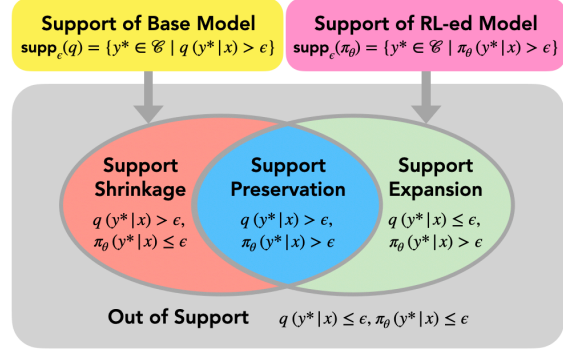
Support of Base Model
$\text{supp}_\epsilon(q) = \{y^* \in \mathcal{C} \mid q(y^*|x) > \epsilon\}$

Support of RL-ed Model
$\text{supp}_\epsilon(\pi_\theta) = \{y^* \in \mathcal{C} \mid \pi_\theta(y^*|x) > \epsilon\}$

Support Shrinkage
$q(y^*|x) > \epsilon,$
$\pi_\theta(y^*|x) \le \epsilon$

Support Preservation
$q(y^*|x) > \epsilon,$
$\pi_\theta(y^*|x) > \epsilon$

Support Expansion
$q(y^*|x) \le \epsilon,$
$\pi_\theta(y^*|x) > \epsilon$

Out of Support $q(y^*|x) \le \epsilon, \pi_\theta(y^*|x) \le \epsilon$